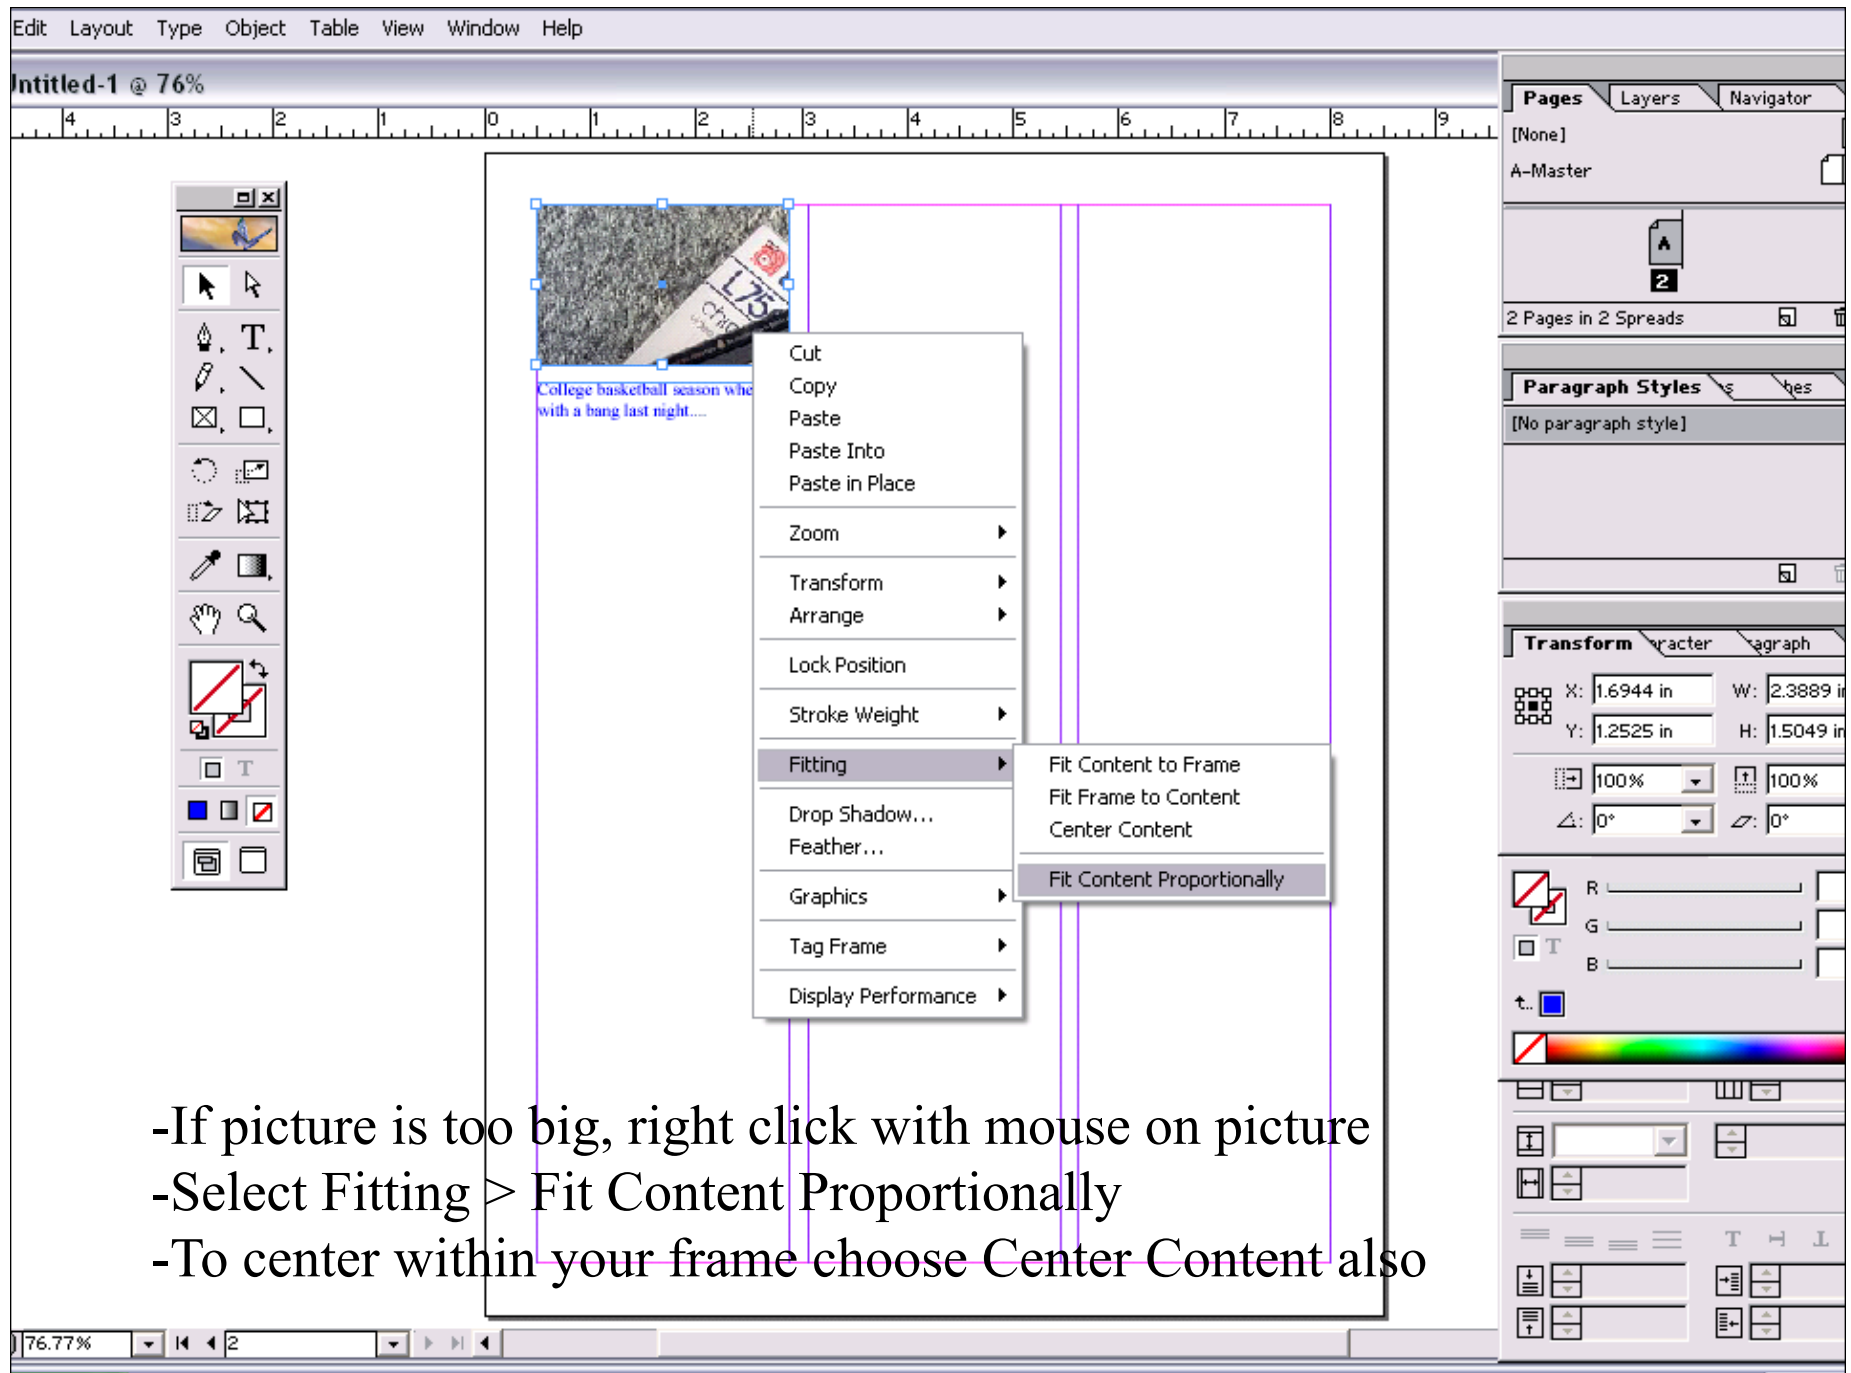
Edit Layout Type Object Table View Window Help

ntitled-1 @ 76%

4 3 2 1 0 1 2 3 4 5 6 7 8 9

Pages Layers Navigator

[None]

A-Master

2

2 Pages in 2 Spreads

Paragraph Styles s hes

[No paragraph style]

Transform racter agraph

X: 1.6944 in W: 2.3889 in

Y: 1.2525 in H: 1.5049 in

100% 100%

0° 0°

R

G

B

College basketball season whe with a bang last night....

Cut
Copy
Paste
Paste Into
Paste in Place

Zoom

Transform
Arrange

Lock Position

Stroke Weight

Fitting

Drop Shadow...
Feather...

Graphics

Tag Frame

Display Performance

Fit Content to Frame
Fit Frame to Content
Center Content

Fit Content Proportionally

-If picture is too big, right click with mouse on picture
-Select Fitting > Fit Content Proportionally
-To center within your frame choose Center Content also

76.77%

2